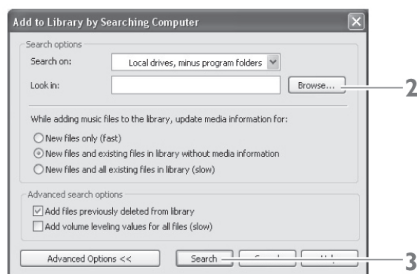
Add to Library by Searching Computer

Search options

Search on: Local drives, minus program folders

Look in:

Browse...

2

While adding music files to the library, update media information for:

New files only (fast)

New files and existing files in library without media information

New files and all existing files in library (slow)

Advanced search options

Add files previously deleted from library

Add volume leveling values for all files (slow)

Advanced Options <<

Search

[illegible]

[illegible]

3